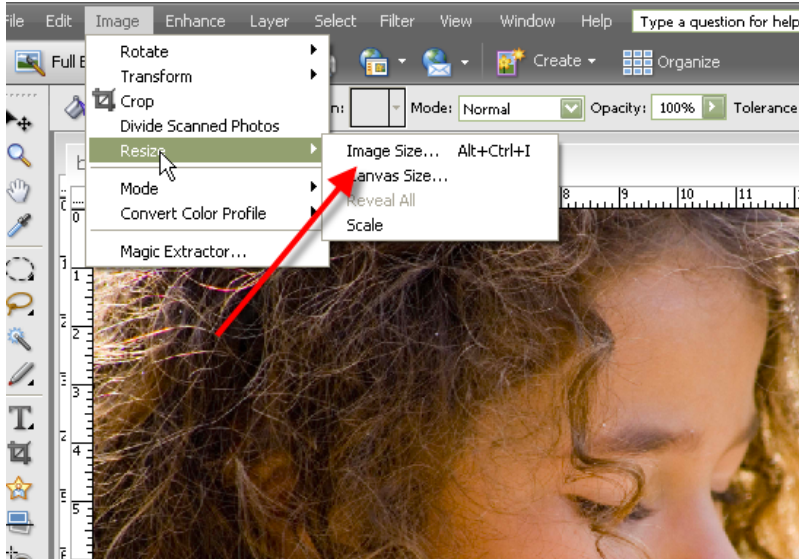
File Edit Image Enhance Layer Select Filter View Window Help Type a question for help

Full E

Create Organize

Mode: Normal Opacity: 100% Tolerance

Rotate
Transform
Crop
Divide Scanned Photos
Resize
Mode
Convert Color Profile
Magic Extractor...

Image Size... Alt+Ctrl+I
Canvas Size...
Reveal All
Scale

8 9 10 11

0 1 2 3 4 5 6